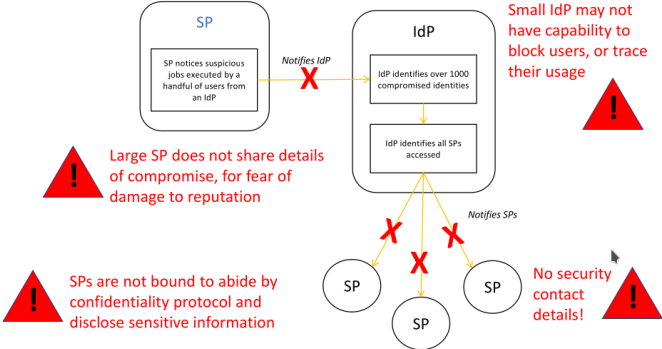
SP

SP notices suspicious jobs executed by a handful of users from an IdP

Notifies IdP

X

IdP

IdP identifies over 1000 compromised identities

IdP identifies all SPs accessed

Small IdP may not have capability to block users, or trace their usage

!

!

Large SP does not share details of compromise, for fear of damage to reputation

Notifies SPs

X

X

X

SP

SP

SP

!

SPs are not bound to abide by confidentiality protocol and disclose sensitive information

No security contact details!

!